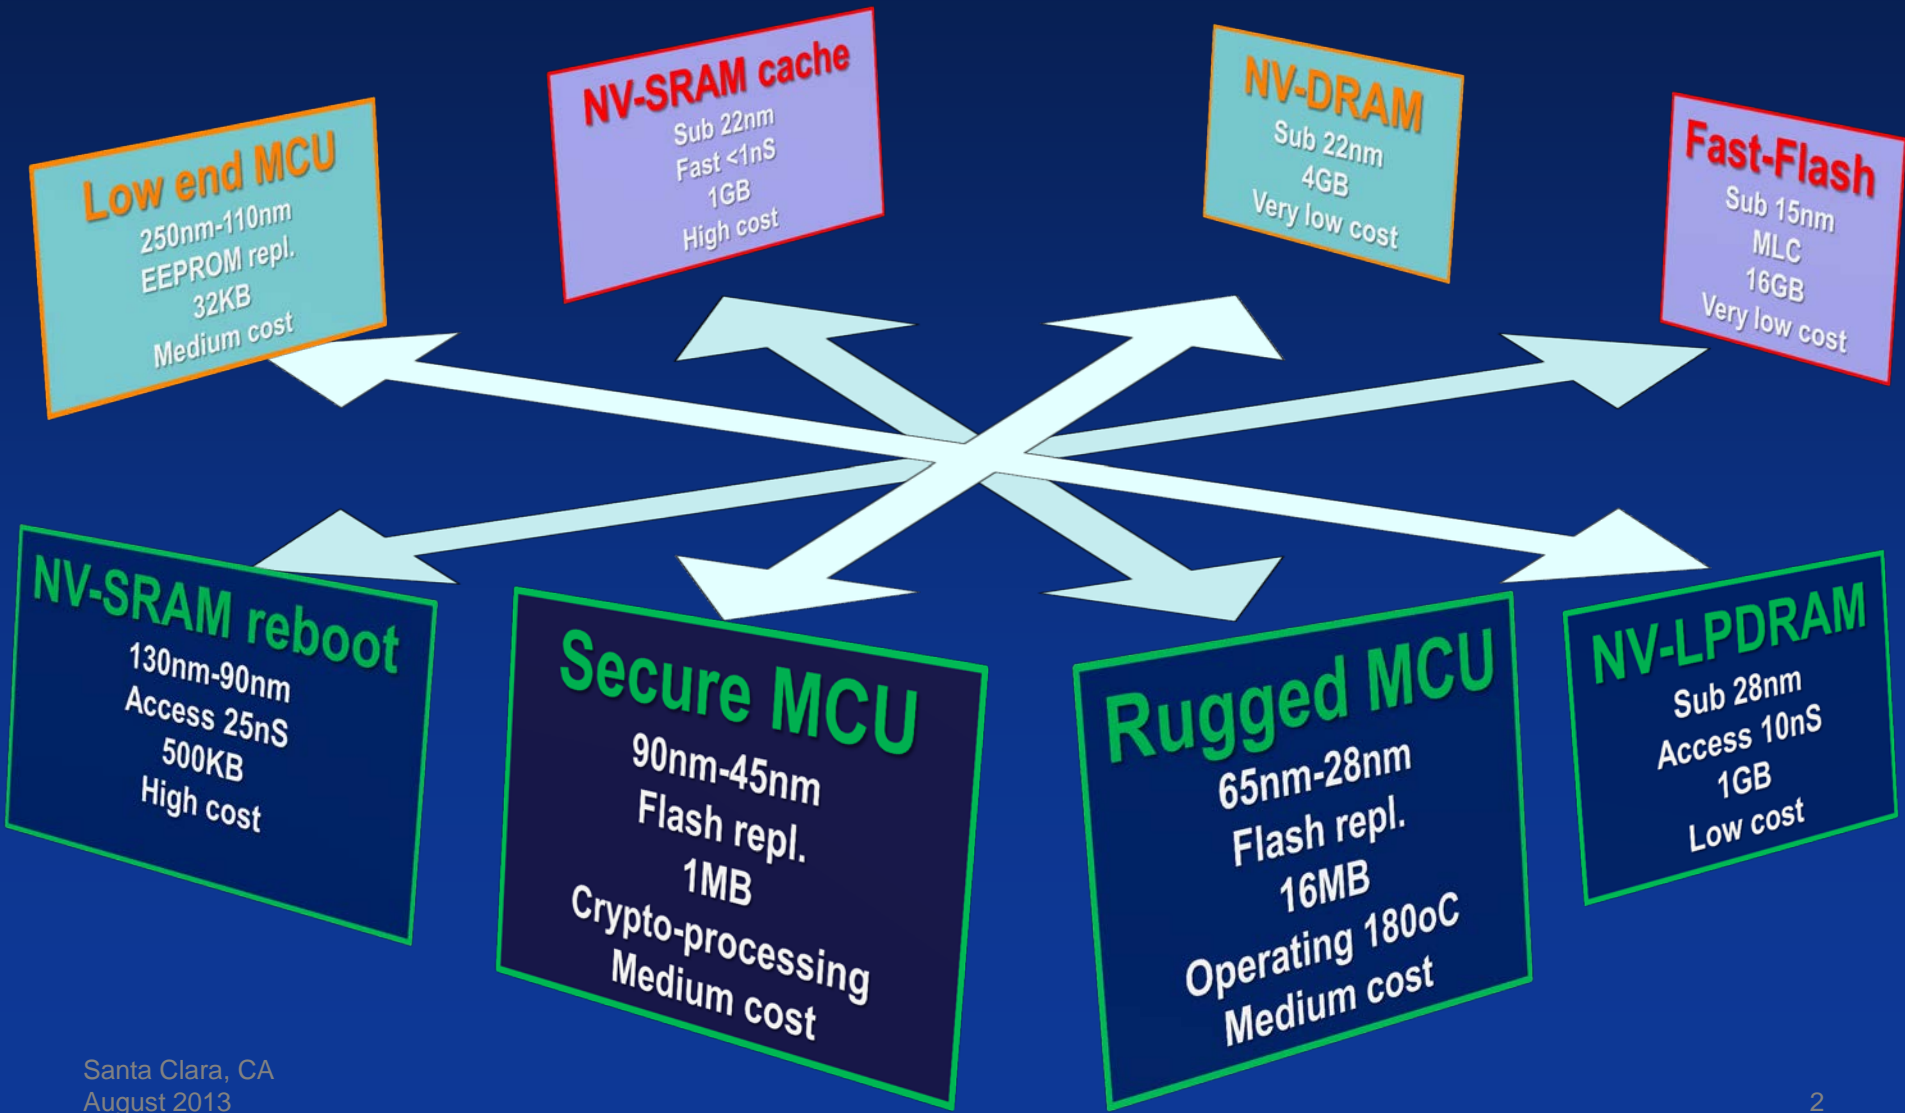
Low end MCU
250nm-110nm
EEPROM repl.
32KB
Medium cost

NV-SRAM cache
Sub 22nm
Fast <1nS
1GB
High cost

NV-DRAM
Sub 22nm
4GB
Very low cost

Fast-Flash
Sub 15nm
MLC
16GB
Very low cost

NV-SRAM reboot
130nm-90nm
Access 25nS
500KB
High cost

Secure MCU
90nm-45nm
Flash repl.
1MB
Crypto-processing
Medium cost

Rugged MCU
65nm-28nm
Flash repl.
16MB
Operating 180oC
Medium cost

NV-LPDRAM
Sub 28nm
Access 10nS
1GB
Low cost

Santa Clara, CA
August 2013

2